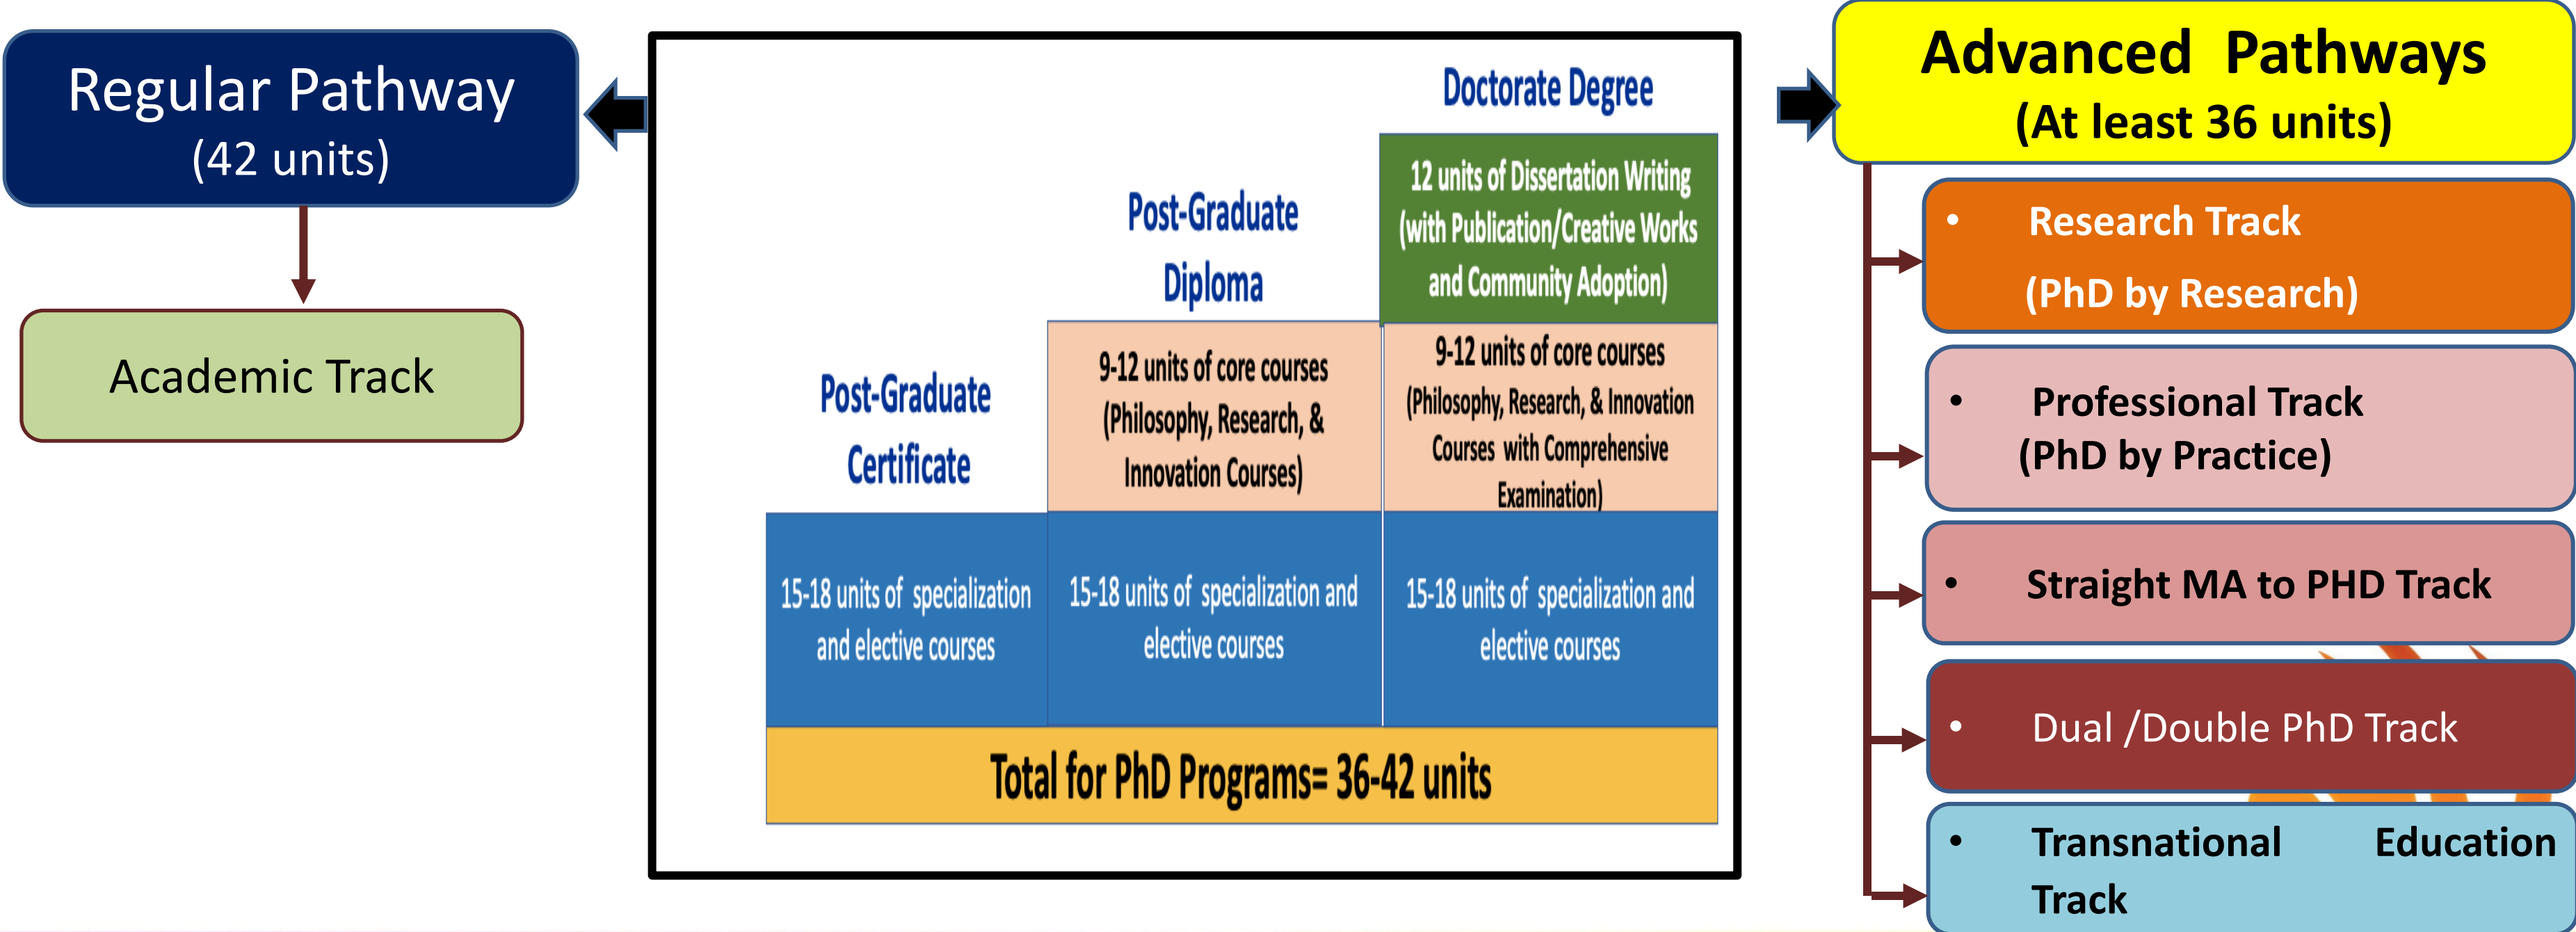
Regular Pathway
(42 units)

Academic Track

Doctorate Degree

Post-Graduate Diploma

12 units of Dissertation Writing (with Publication/Creative Works and Community Adoption)

Post-Graduate Certificate

9-12 units of core courses (Philosophy, Research, & Innovation Courses)

9-12 units of core courses (Philosophy, Research, & Innovation Courses with Comprehensive Examination)

15-18 units of specialization and elective courses

15-18 units of specialization and elective courses

15-18 units of specialization and elective courses

Total for PhD Programs= 36-42 units

Advanced Pathways
(At least 36 units)

• Research Track
(PhD by Research)

• Professional Track
(PhD by Practice)

• Straight MA to PHD Track

• Dual /Double PhD Track

• Transnational Education Track